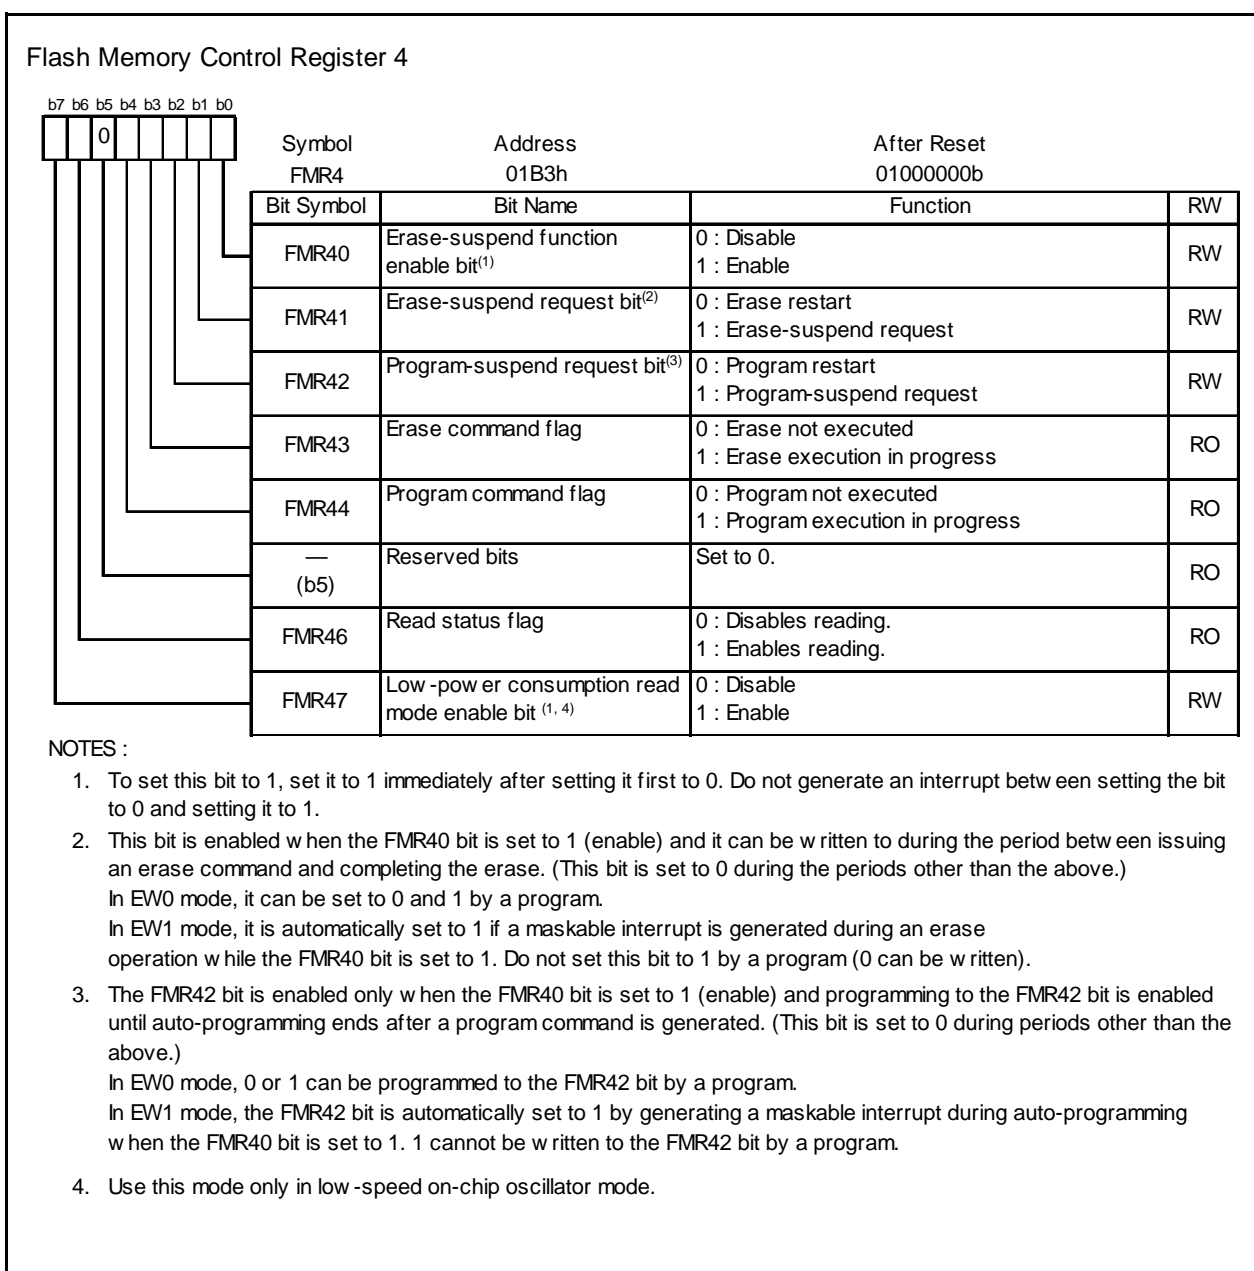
Flash Memory Control Register 4

b7 b6 b5 b4 b3 b2 b1 b0

0

| Symbol | Address | After Reset |
|---|---|---|
| FMR4 | 01B3h | 01000000b |

| Bit Symbol | Bit Name | Function | RW |
|---|---|---|---|
| FMR40 | Erase-suspend function enable bit$^{(1)}$ | 0 : Disable<br>1 : Enable | RW |
| FMR41 | Erase-suspend request bit$^{(2)}$ | 0 : Erase restart<br>1 : Erase-suspend request | RW |
| FMR42 | Program-suspend request bit$^{(3)}$ | 0 : Program restart<br>1 : Program-suspend request | RW |
| FMR43 | Erase command flag | 0 : Erase not executed<br>1 : Erase execution in progress | RO |
| FMR44 | Program command flag | 0 : Program not executed<br>1 : Program execution in progress | RO |
| —<br>(b5) | Reserved bits | Set to 0. | RO |
| FMR46 | Read status flag | 0 : Disables reading.<br>1 : Enables reading. | RO |
| FMR47 | Low-pow er consumption read mode enable bit $^{(1, 4)}$ | 0 : Disable<br>1 : Enable | RW |

NOTES :

1. To set this bit to 1, set it to 1 immediately after setting it first to 0. Do not generate an interrupt betw een setting the bit to 0 and setting it to 1.

2. This bit is enabled w hen the FMR40 bit is set to 1 (enable) and it can be w ritten to during the period betw een issuing an erase command and completing the erase. (This bit is set to 0 during the periods other than the above.)
In EW0 mode, it can be set to 0 and 1 by a program.
In EW1 mode, it is automatically set to 1 if a maskable interrupt is generated during an erase operation w hile the FMR40 bit is set to 1. Do not set this bit to 1 by a program (0 can be w ritten).

3. The FMR42 bit is enabled only w hen the FMR40 bit is set to 1 (enable) and programming to the FMR42 bit is enabled until auto-programming ends after a program command is generated. (This bit is set to 0 during periods other than the above.)
In EW0 mode, 0 or 1 can be programmed to the FMR42 bit by a program.
In EW1 mode, the FMR42 bit is automatically set to 1 by generating a maskable interrupt during auto-programming w hen the FMR40 bit is set to 1. 1 cannot be w ritten to the FMR42 bit by a program.

4. Use this mode only in low -speed on-chip oscillator mode.